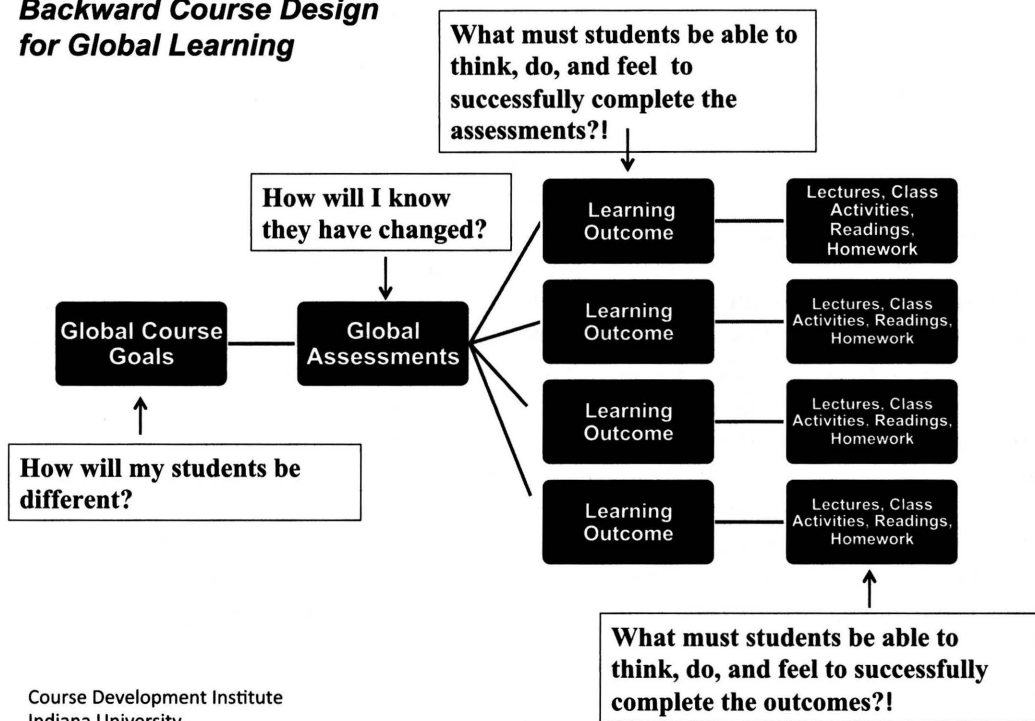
Backward Course Design for Global Learning

What must students be able to think, do, and feel to successfully complete the assessments?!

How will I know they have changed?

Global Course Goals

Global Assessments

Learning Outcome

Lectures, Class Activities, Readings, Homework

Learning Outcome

Lectures, Class Activities, Readings, Homework

Learning Outcome

Lectures, Class Activities, Readings, Homework

Learning Outcome

Lectures, Class Activities, Readings, Homework

How will my students be different?

What must students be able to think, do, and feel to successfully complete the outcomes?!

Course Development Institute
Indiana University